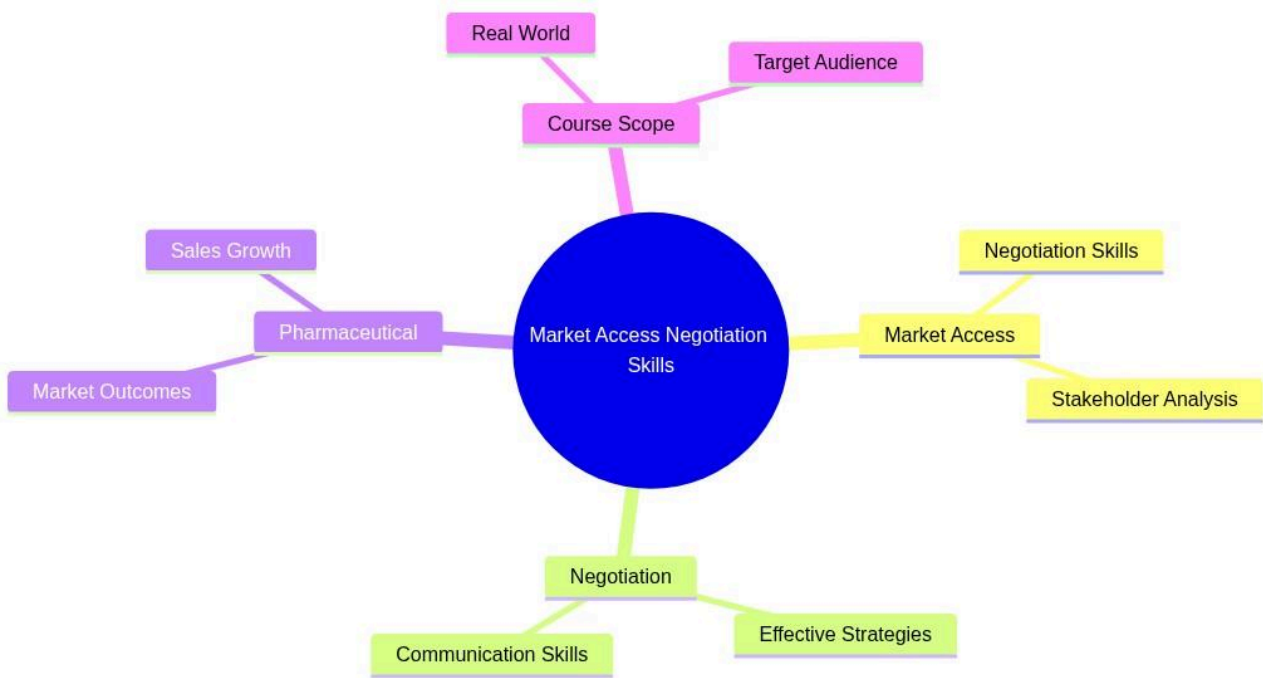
Real World

Target Audience

Course Scope

Sales Growth

Pharmaceutical

Market Outcomes

Market Access Negotiation Skills

Negotiation Skills

Market Access

Stakeholder Analysis

Negotiation

Communication Skills

Effective Strategies